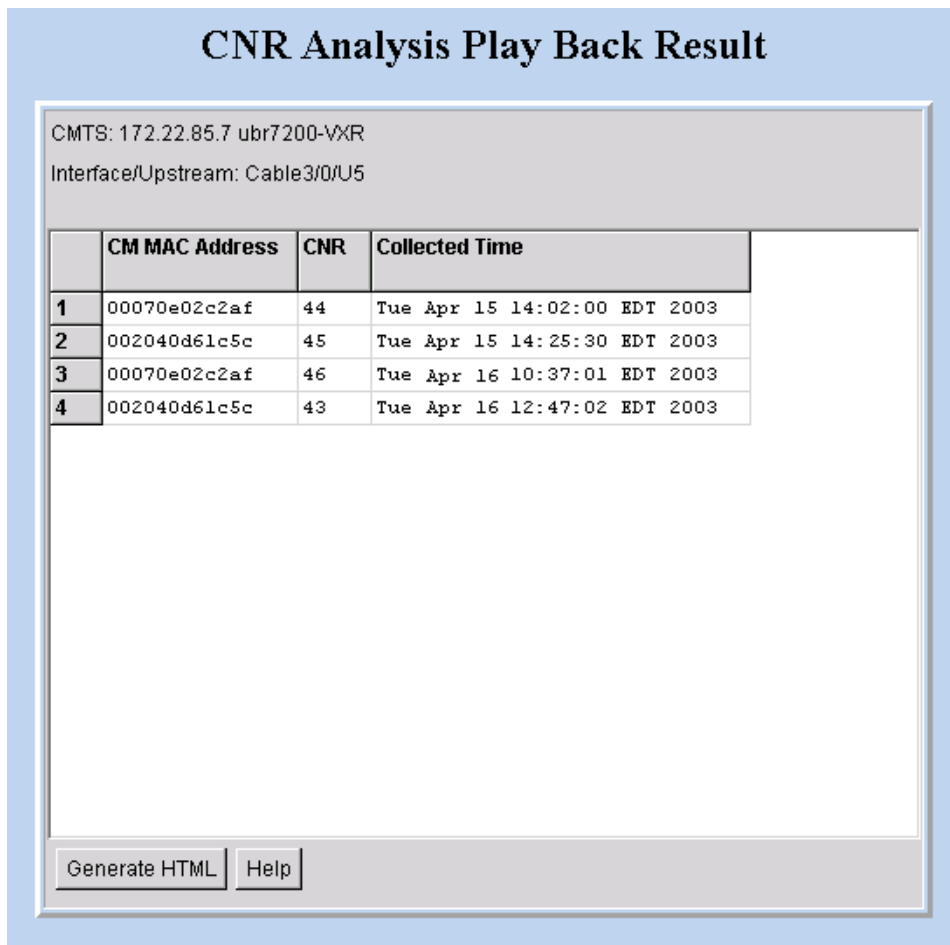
CNR Analysis Play Back Result

CMTS: 172.22.85.7 ubr7200-VXR

Interface/Upstream: Cable3/0/U5

| | CM MAC Address | CNR | Collected Time |
|---|---|---|---|
| 1 | 00070e02c2af | 44 | Tue Apr 15 14:02:00 EDT 2003 |
| 2 | 002040d61c5c | 45 | Tue Apr 15 14:25:30 EDT 2003 |
| 3 | 00070e02c2af | 46 | Tue Apr 16 10:37:01 EDT 2003 |
| 4 | 002040d61c5c | 43 | Tue Apr 16 12:47:02 EDT 2003 |

Generate HTML

Help